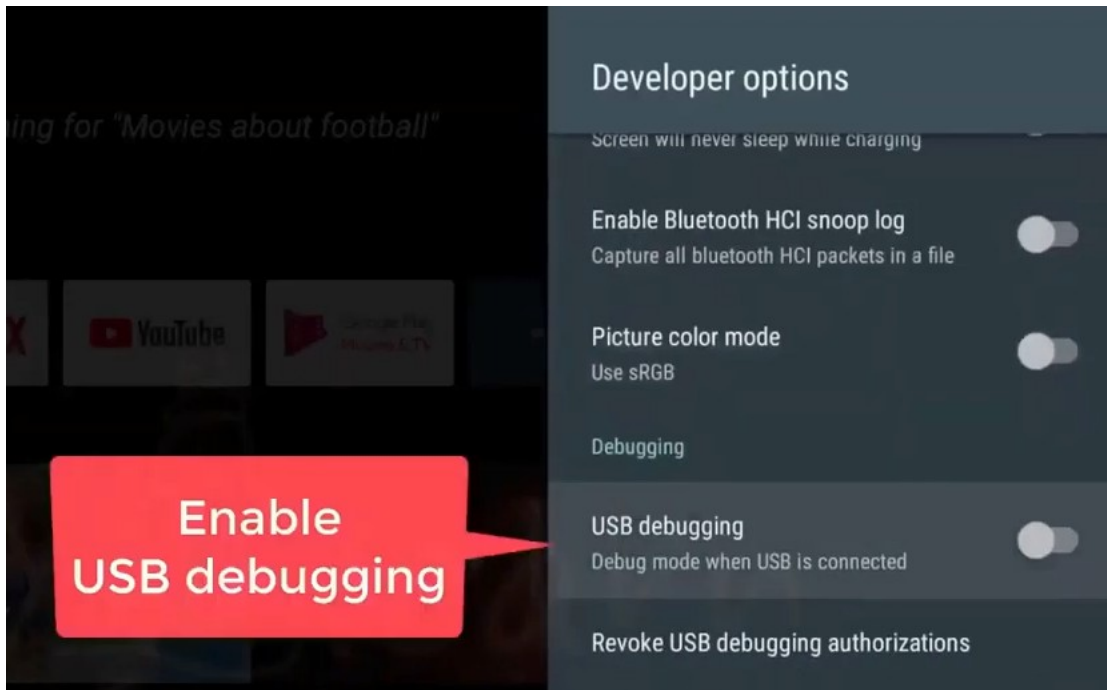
ing for "Movies about football"

YouTube

Google Play Movies & TV

Developer options

Screen will never sleep while charging

Enable Bluetooth HCI snoop log
Capture all bluetooth HCI packets in a file

Picture color mode
Use sRGB

Debugging

USB debugging
Debug mode when USB is connected

Revoke USB debugging authorizations

Enable USB debugging